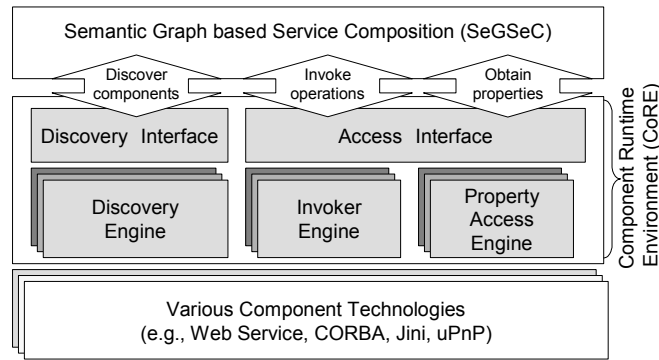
Semantic Graph based Service Composition (SeGSeC)

Discover components

Invoke operations

Obtain properties

Discovery Interface

Access Interface

Discovery Engine

Invoker Engine

Property Access Engine

Component Runtime Environment (CoRE)

Various Component Technologies (e.g., Web Service, CORBA, Jini, uPnP)